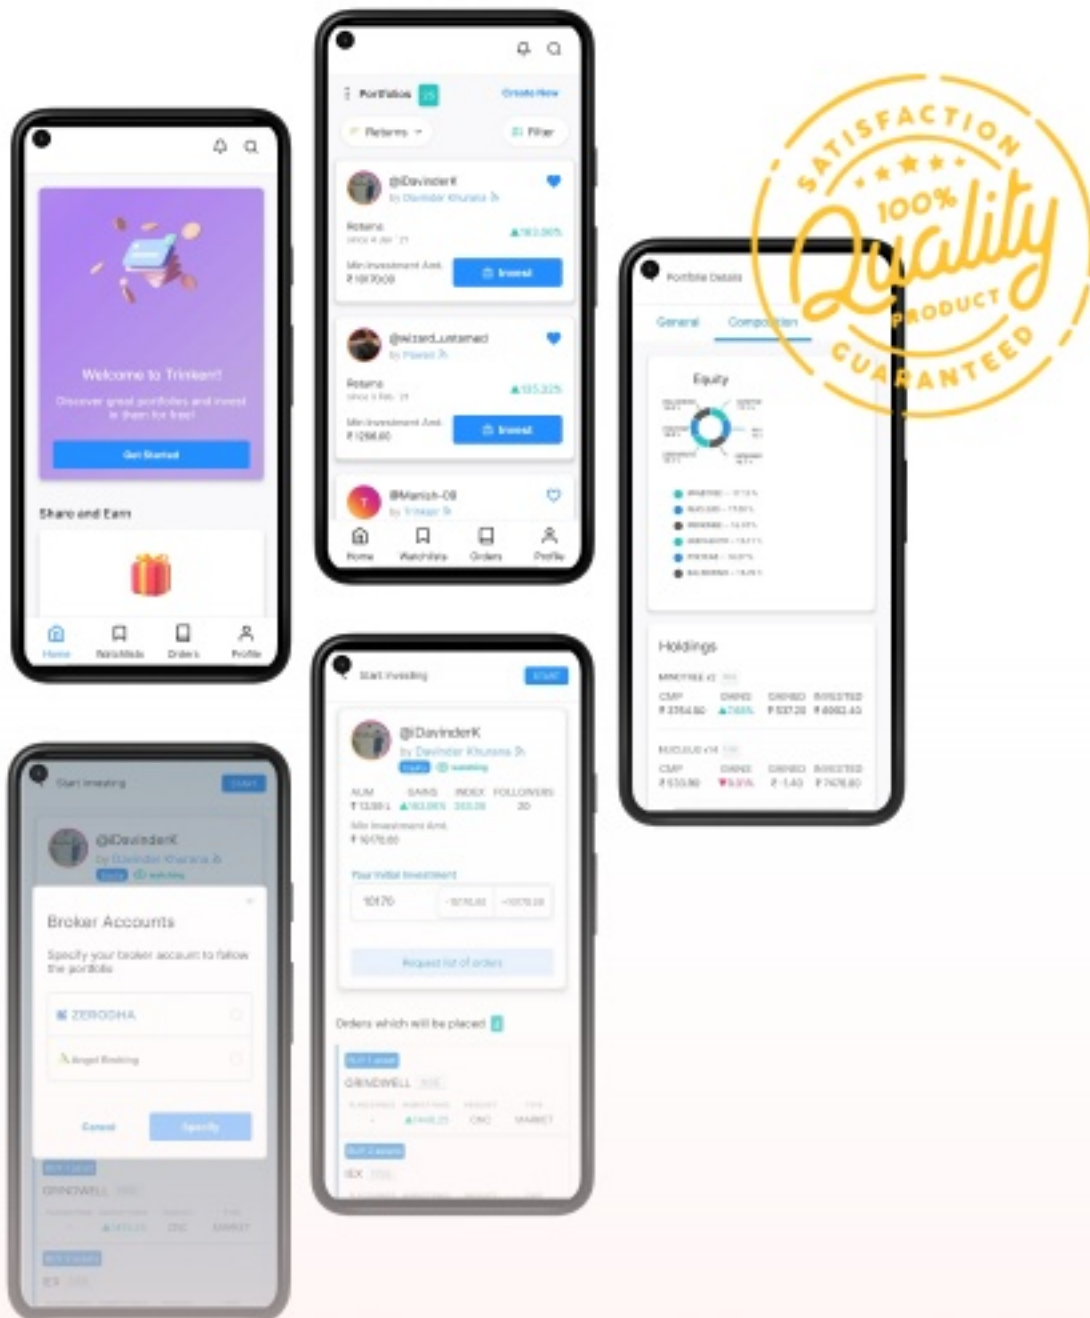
Welcome to Trimkart

Discover great portfolios and invest in them for free!

Get Started

Share and Earn

Home Watchlists Orders Profile

Portfolios 25 Create New

Returns Filter

@DavinderK
by Davinder Khurana

Returns

Min Investment Amt.
₹ 10170.00

Invest

@wizard_unturned
by Pawan

Returns

Min Investment Amt.
₹ 1296.60

Invest

@Manish-08
by Trimkart

Home Watchlists Orders Profile

SATISFACTION
100%
Quality
PRODUCT
GUARANTEED

Portfolio Details

General Composition

Equity

Holdings

CMP
₹ 3754.50

CMP
₹ 533.80

Start Investing

@DavinderK
by Davinder Khurana

AUM GAINS INDEX FOLLOWERS
20

Min Investment Amt.
₹ 10170.00

Your Initial Investment

10170

Request list of orders

Orders which will be placed

GRINDWELL

IEX

Start Investing

@DavinderK
by Davinder Khurana

Broker Accounts

Specify your broker account to follow the portfolio

ZERODHA

Angel Broking

Cancel Specify

GRINDWELL

IEX